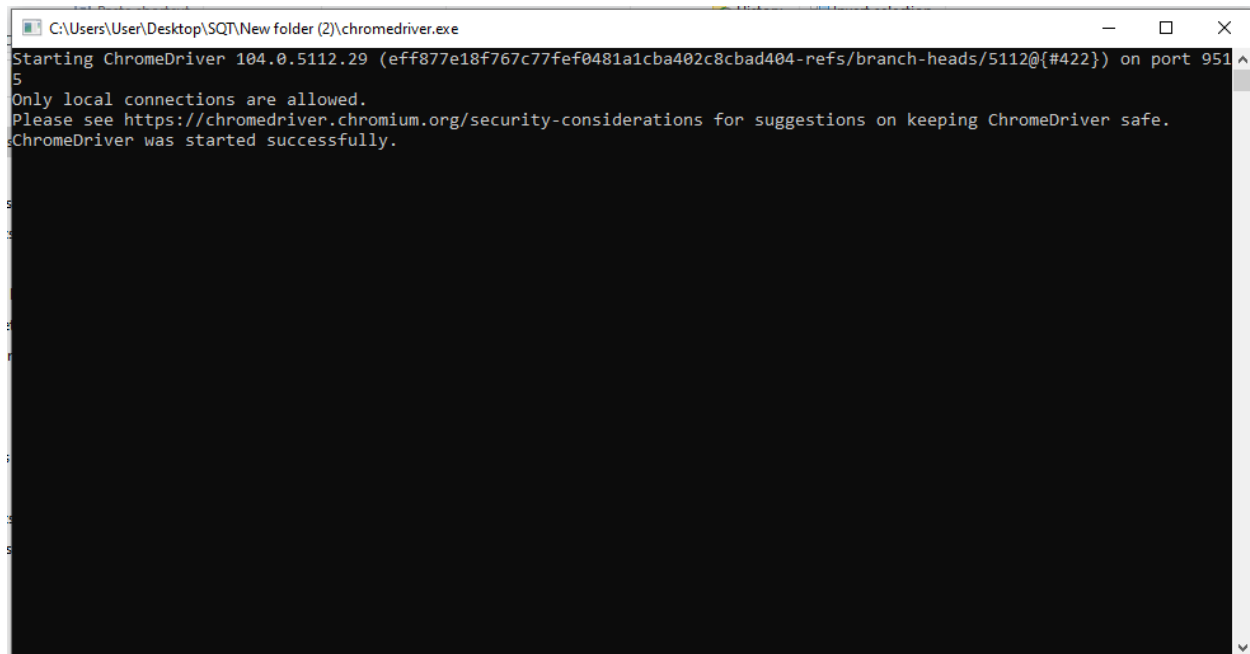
C:\Users\User\Desktop\SQT\New folder (2)\chromedriver.exe

Starting ChromeDriver 104.0.5112.29 (eff877e18f767c77fef0481a1cba402c8cbad404-refs/branch-heads/5112@{#422}) on port 9515
Only local connections are allowed.
Please see https://chromedriver.chromium.org/security-considerations for suggestions on keeping ChromeDriver safe.
ChromeDriver was started successfully.